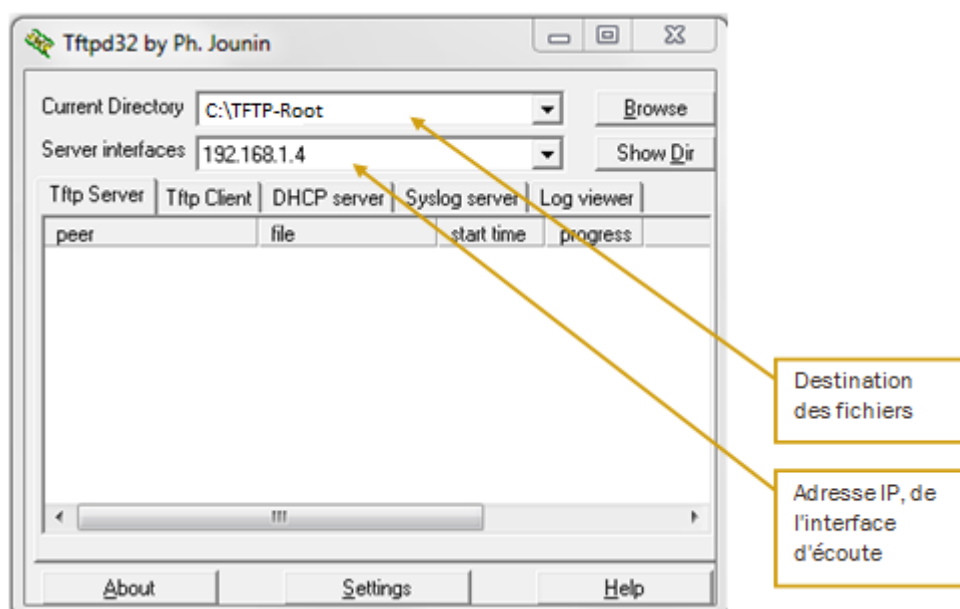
Tftpd32 by Ph. Jounin

Current Directory C:\TFTP-Root Browse

Server interfaces 192.168.1.4 Show Dir

Tftp Server | Tftp Client | DHCP server | Syslog server | Log viewer

| peer | file | start time | progress |
|---|---|---|---|

III

About Settings Help

Destination des fichiers

Adresse IP, de l'interface d'écoute